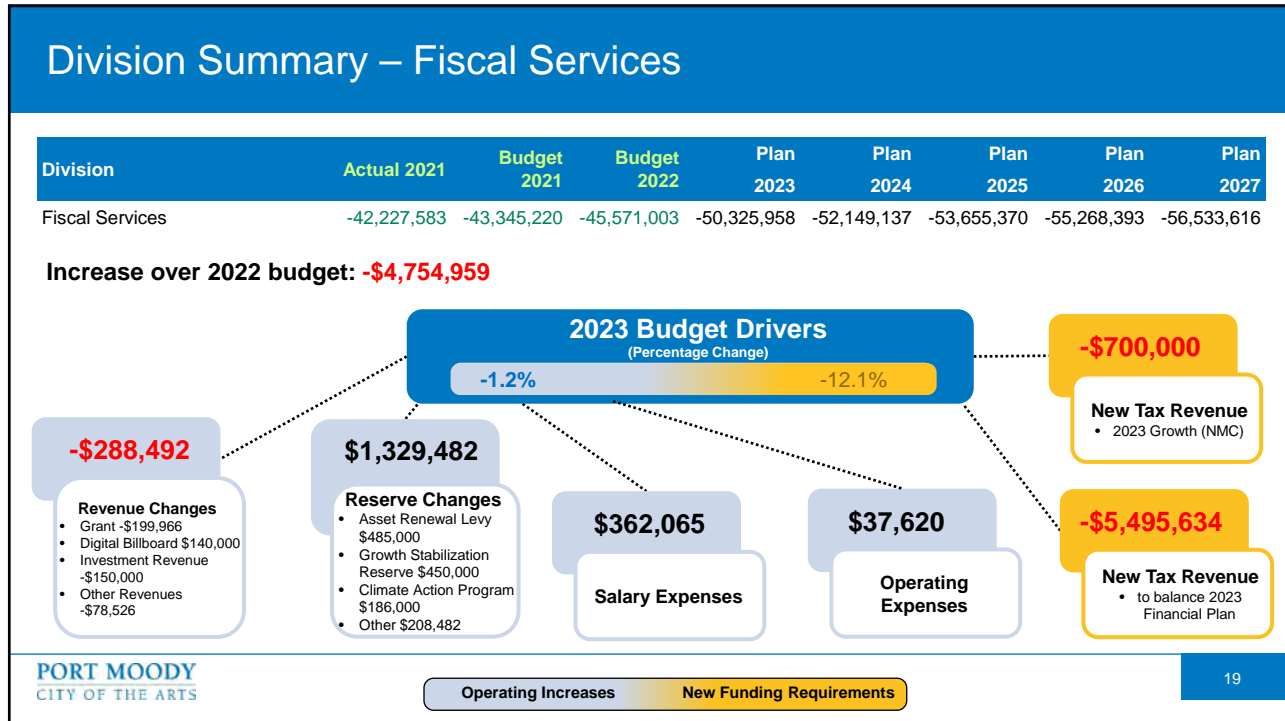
Division Summary – Fiscal Services

| Division | Actual 2021 | Budget 2021 | Budget 2022 | Plan 2023 | Plan 2024 | Plan 2025 | Plan 2026 | Plan 2027 |
|---|---|---|---|---|---|---|---|---|
| Fiscal Services | -42,227,583 | -43,345,220 | -45,571,003 | -50,325,958 | -52,149,137 | -53,655,370 | -55,268,393 | -56,533,616 |

Increase over 2022 budget: -$4,754,959

2023 Budget Drivers
(Percentage Change)
-1.2%
-12.1%

-$700,000
New Tax Revenue
• 2023 Growth (NMC)

-$288,492
Revenue Changes
• Grant -$199,966
• Digital Billboard $140,000
• Investment Revenue -$150,000
• Other Revenues -$78,526

$1,329,482
Reserve Changes
• Asset Renewal Levy $485,000
• Growth Stabilization Reserve $450,000
• Climate Action Program $186,000
• Other $208,482

$362,065
Salary Expenses

$37,620
Operating Expenses

-$5,495,634
New Tax Revenue
• to balance 2023 Financial Plan

PORT MOODY
CITY OF THE ARTS

Operating Increases New Funding Requirements

19